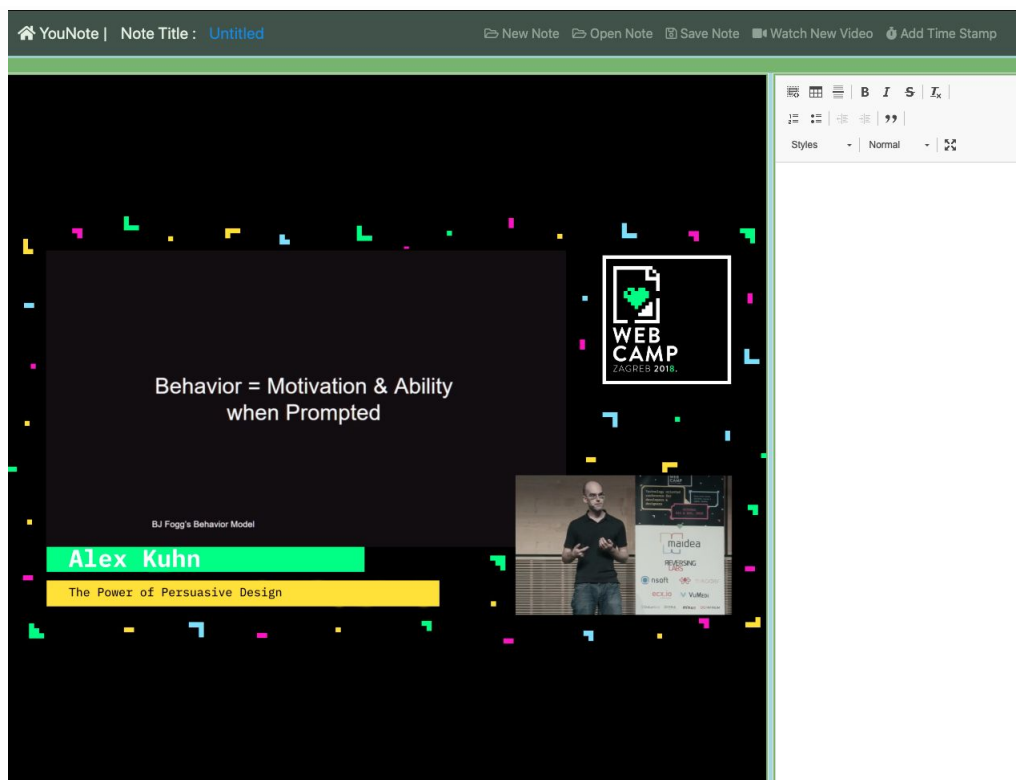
YouNote | Note Title : Untitled

New Note Open Note Save Note Watch New Video Add Time Stamp

B I S $I_x$

99

Styles Normal

WEB CAMP ZAGREB 2018.

Behavior = Motivation & Ability when Prompted

BJ Fogg's Behavior Model

Alex Kuhn

The Power of Persuasive Design

maidea

REVERSING LABS

nsoft

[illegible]

VuMedi